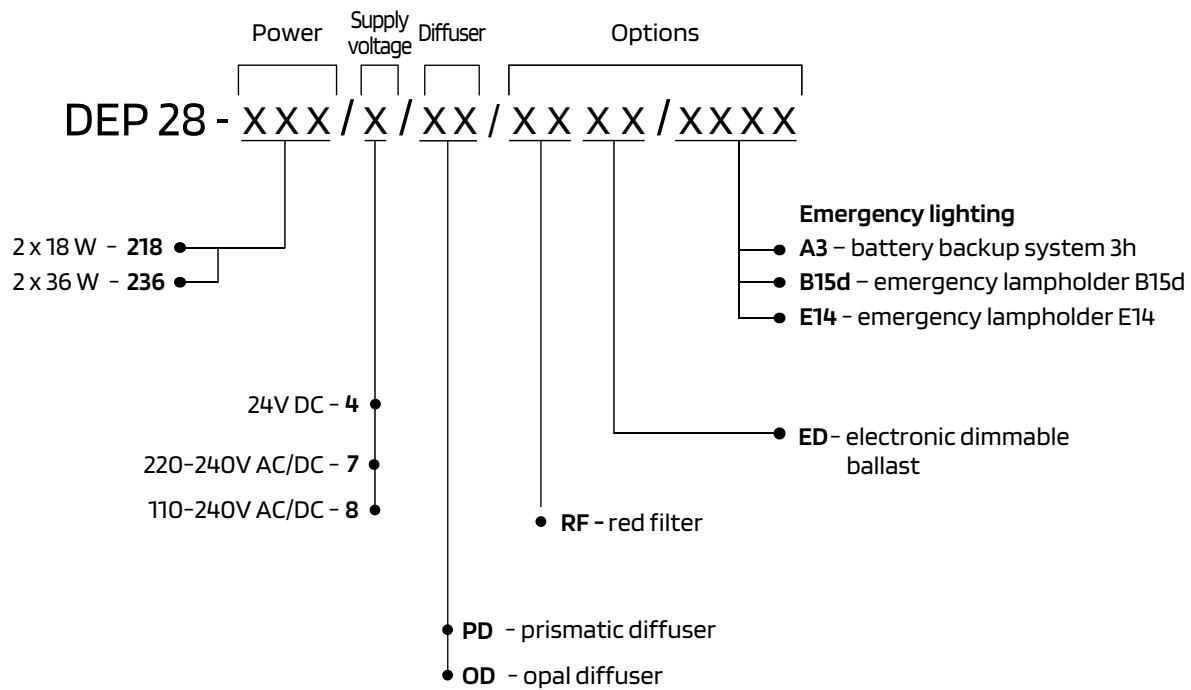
Power

Supply voltage

Diffuser

Options

DEP 28 - XXX / X / XX / XX XX / XXXX

2 x 18 W - **218**
2 x 36 W - **236**

24V DC - **4**
220-240V AC/DC - **7**
110-240V AC/DC - **8**

**PD** - prismatic diffuser
**OD** - opal diffuser

**RF -** red filter

**ED** - electronic dimmable ballast

**Emergency lighting**
**A3** – battery backup system 3h
**B15d** – emergency lampholder B15d
**E14** - emergency lampholder E14